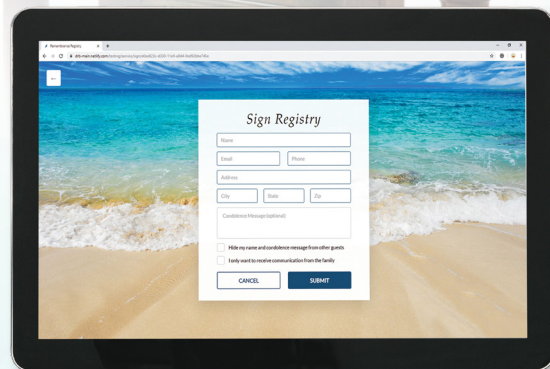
Remembrance Registry

Sign Registry

Name

Email

Phone

Address

City

State

Zip

Condolence Message (optional)

Hide my name and condolence message from other guests

I only want to receive communication from the family

CANCEL

SUBMIT